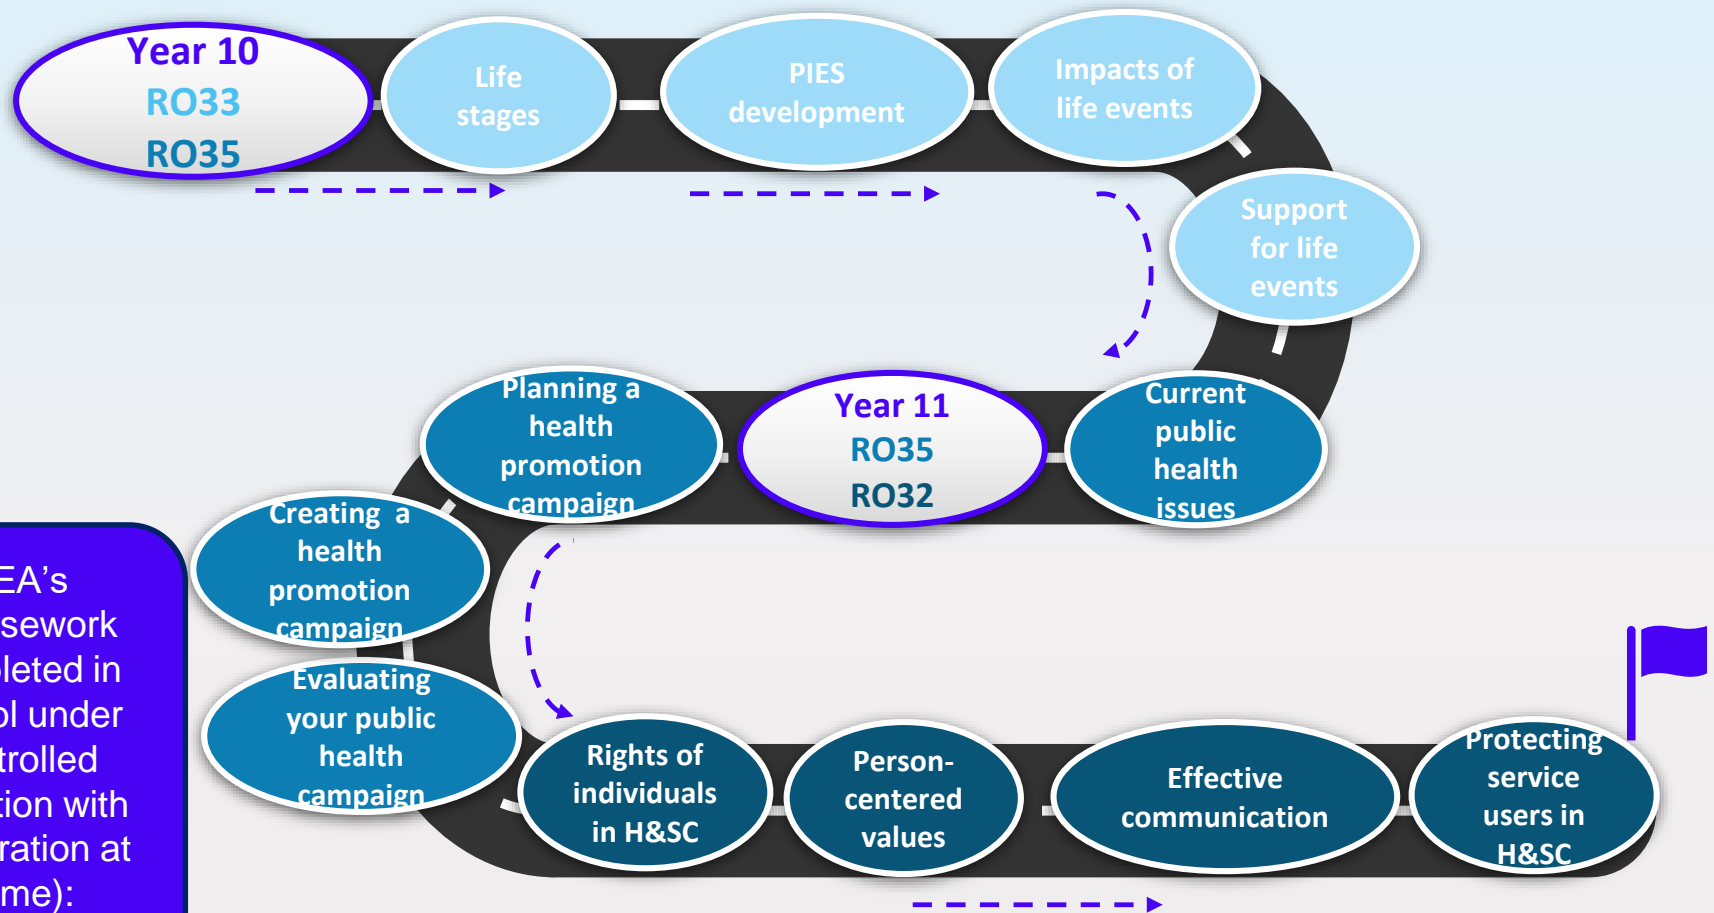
Year 10
RO33
RO35

Life stages

PIES development

Impacts of life events

Support for life events

Current public health issues

Year 11
RO35
RO32

Planning a health promotion campaign

Creating a health promotion campaign

Evaluating your public health campaign

Rights of individuals in H&SC

Person-centered values

Effective communication

Protecting service users in H&SC

EA's sework leted in l under trolled tion with ration at me):